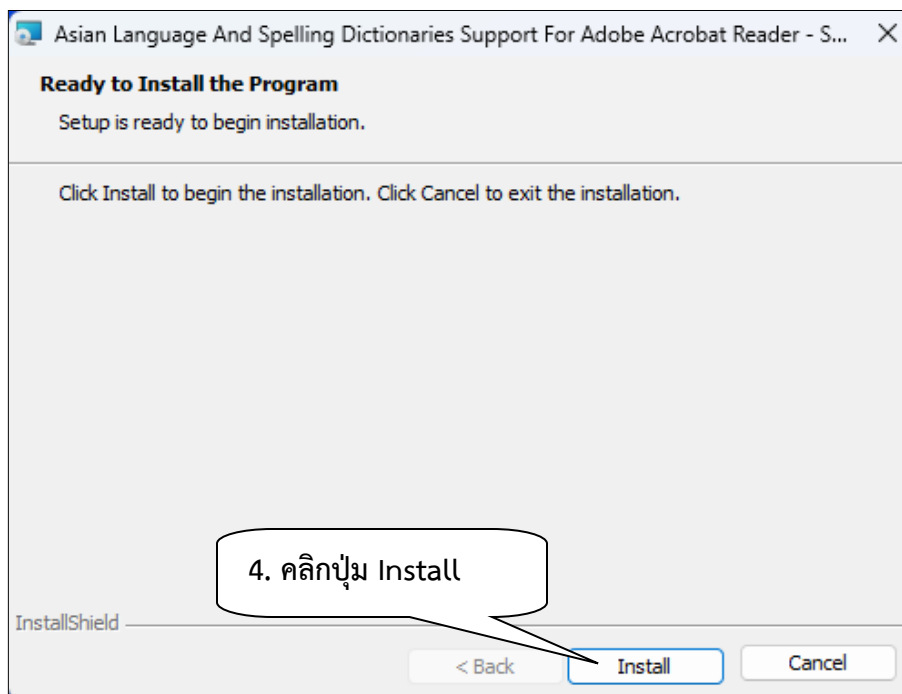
Asian Language And Spelling Dictionaries Support For Adobe Acrobat Reader - S... ×

Ready to Install the Program

Setup is ready to begin installation.

Click Install to begin the installation. Click Cancel to exit the installation.

4. คลิกปุ่ม Install

InstallShield

< Back

Install

Cancel